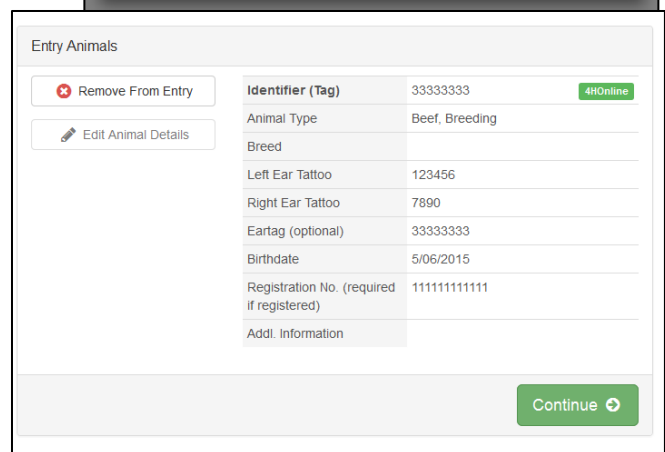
Entry Animals

Remove From Entry

Edit Animal Details

| Identifier (Tag) | 33333333 4HOnline |
|---|---|
| Animal Type | Beef, Breeding |
| Breed | |
| Left Ear Tattoo | 123456 |
| Right Ear Tattoo | 7890 |
| Eartag (optional) | 33333333 |
| Birthdate | 5/06/2015 |
| Registration No. (required if registered) | 111111111111 |
| Addl. Information | |

Continue